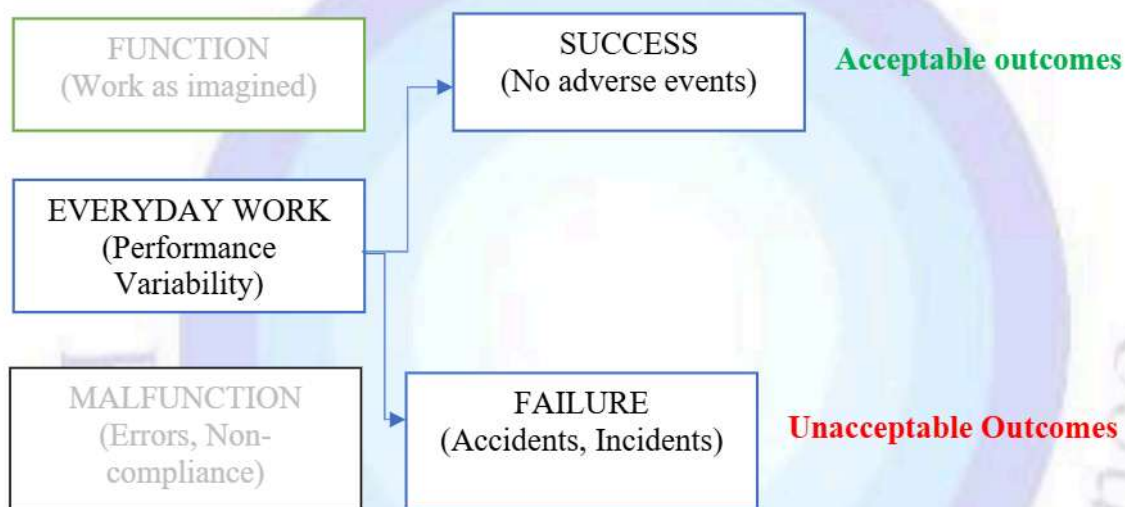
FUNCTION
(Work as imagined)

SUCCESS
(No adverse events)

Acceptable outcomes

EVERYDAY WORK
(Performance Variability)

MALFUNCTION
(Errors, Non-compliance)

FAILURE
(Accidents, Incidents)

Unacceptable Outcomes